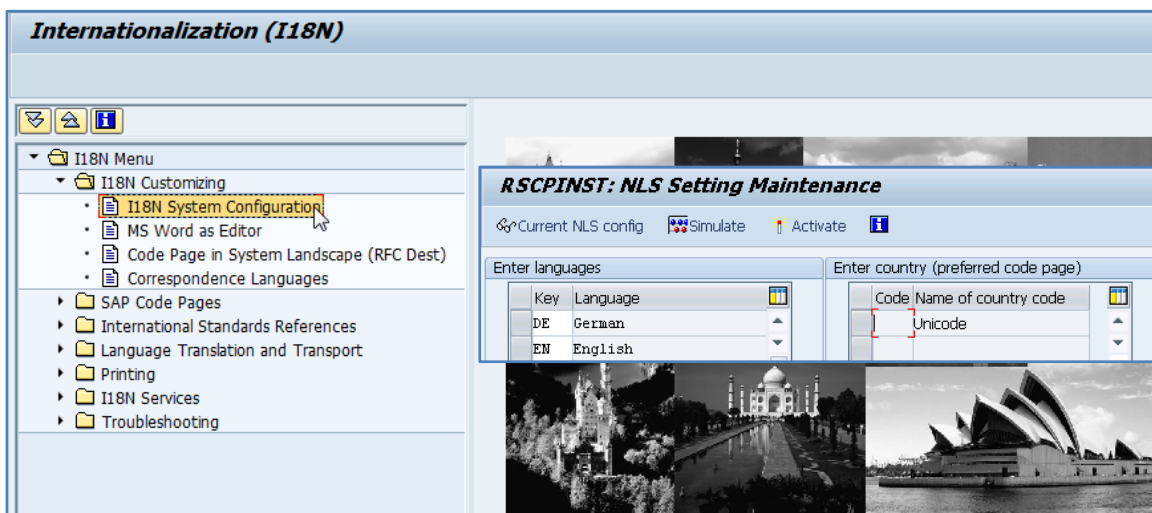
Internationalization (I18N)

I18N Menu
I18N Customizing
I18N System Configuration
MS Word as Editor
Code Page in System Landscape (RFC Dest)
Correspondence Languages
SAP Code Pages
International Standards References
Language Translation and Transport
Printing
I18N Services
Troubleshooting

RSCPINST: NLS Setting Maintenance

Current NLS config
Simulate
Activate

Enter languages

| Key | Language |
|---|---|
| DE | German |
| EN | English |

Enter country (preferred code page)

| Code | Name of country code |
|---|---|
| | Unicode |